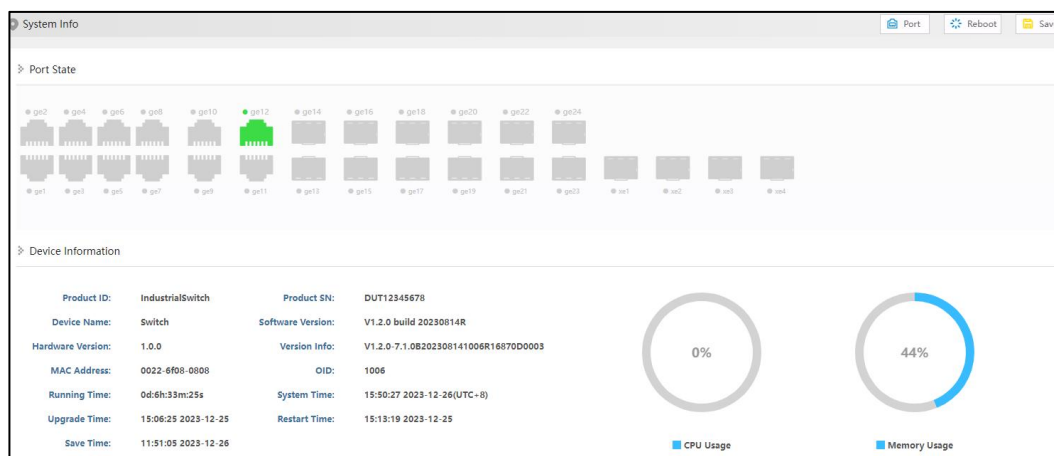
System Info

Port Reboot Sav

Port State

ge2 ge4 ge6 ge8 ge10 ge12 ge14 ge16 ge18 ge20 ge22 ge24

ge1 ge3 ge5 ge7 ge9 ge11 ge13 ge15 ge17 ge19 ge21 ge23 xe1 xe2 xe3 xe4

Device Information

| Product ID: | IndustrialSwitch | Product SN: | DUT12345678 |
|---|---|---|---|
| Device Name: | Switch | Software Version: | V1.2.0 build 20230814R |
| Hardware Version: | 1.0.0 | Version Info: | V1.2.0-7.1.0B202308141006R16870D0003 |
| MAC Address: | 0022-6f08-0808 | OID: | 1006 |
| Running Time: | 0d:6h:33m:25s | System Time: | 15:50:27 2023-12-26(UTC+8) |
| Upgrade Time: | 15:06:25 2023-12-25 | Restart Time: | 15:13:19 2023-12-25 |
| Save Time: | 11:51:05 2023-12-26 | | |

0%

44%

CPU Usage

Memory Usage